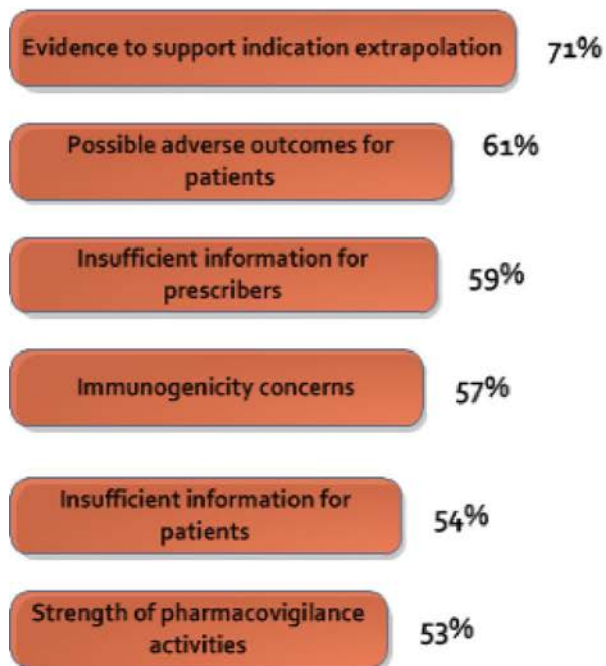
Evidence to support indication extrapolation 71%

Possible adverse outcomes for patients 61%

Insufficient information for prescribers 59%

Immunogenicity concerns 57%

Insufficient information for patients 54%

Strength of pharmacovigilance activities 53%